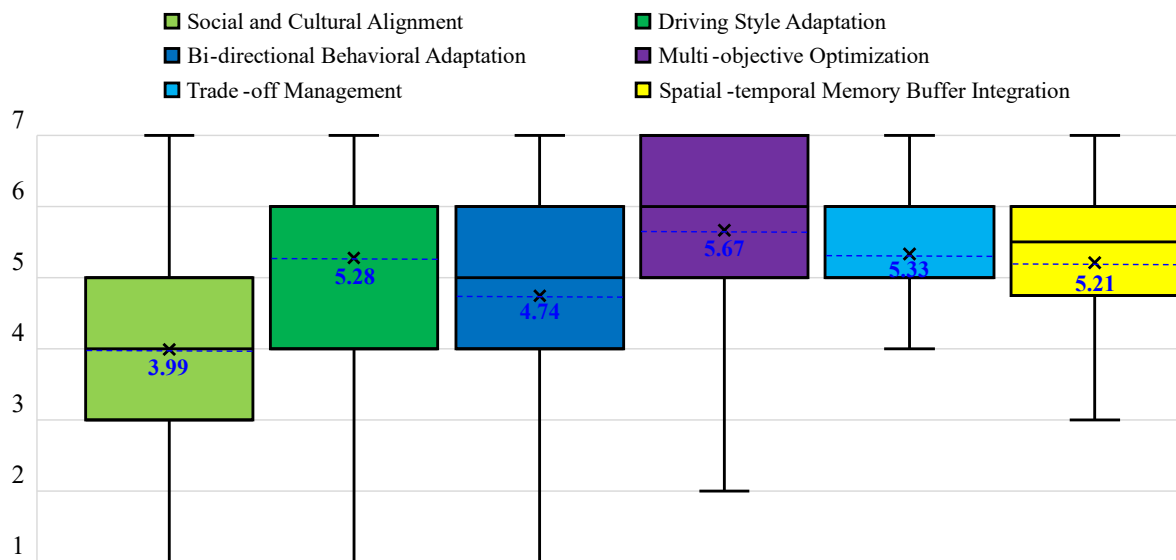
Social and Cultural Alignment
Driving Style Adaptation
Bi-directional Behavioral Adaptation
Multi-objective Optimization
Trade-off Management
Spatial-temporal Memory Buffer Integration

7
6
5
4
3
2
1

3.99
5.28
4.74
5.67
5.33
5.21